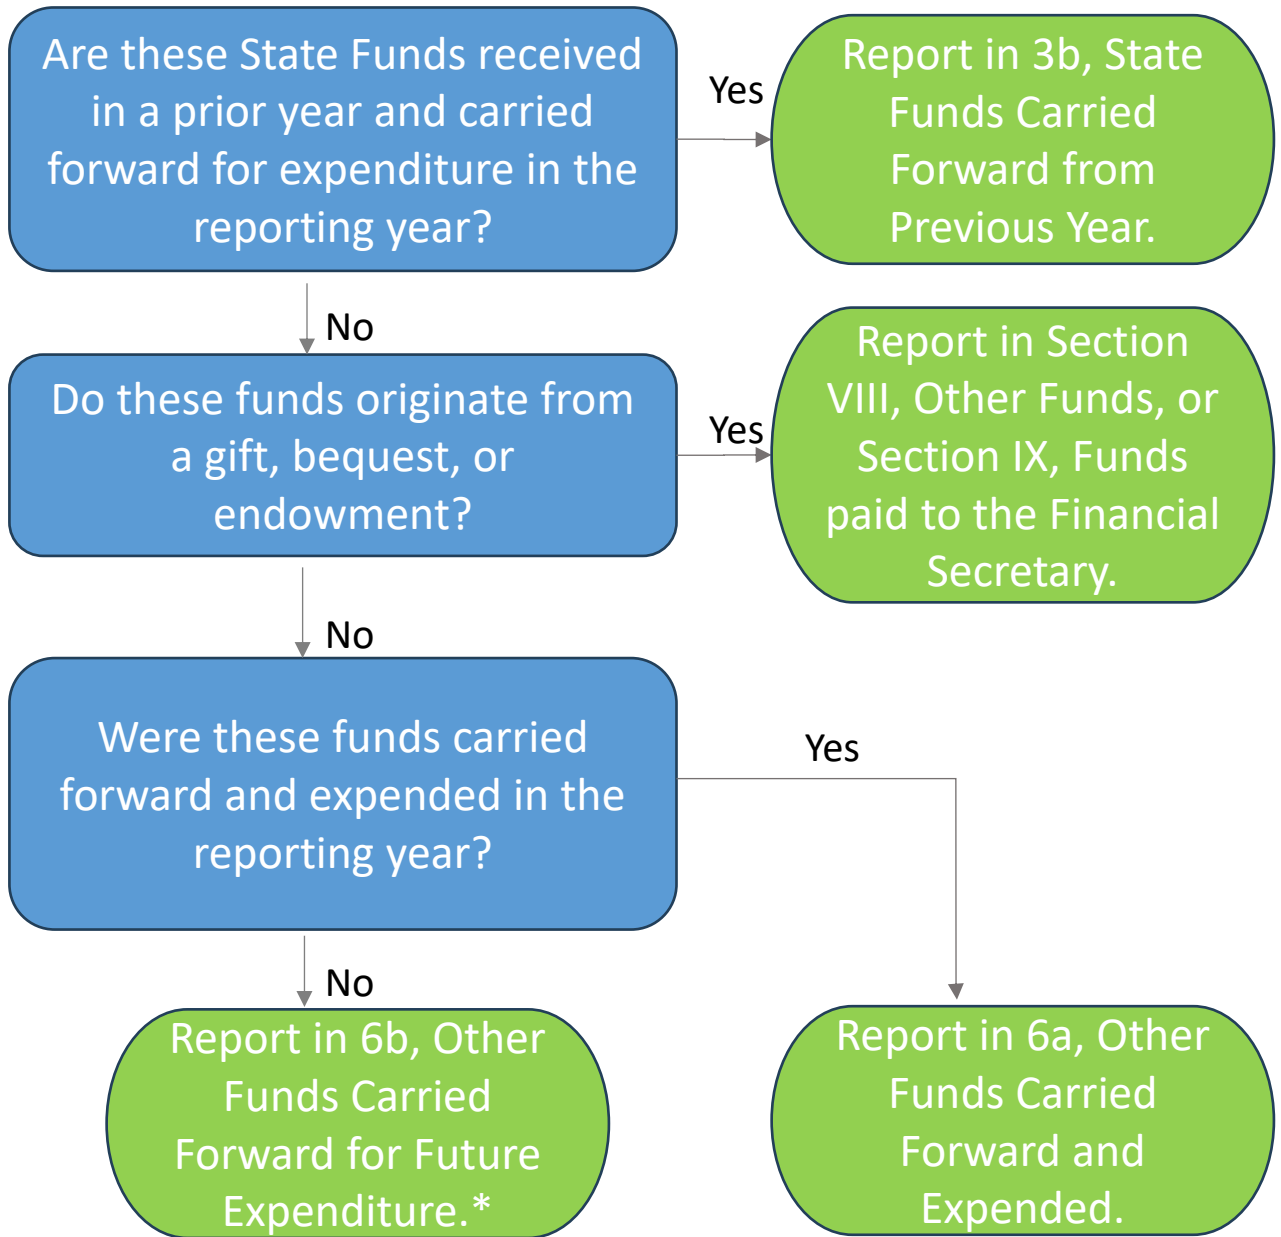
Are these State Funds received in a prior year and carried forward for expenditure in the reporting year?

Yes

Report in 3b, State Funds Carried Forward from Previous Year.

No

Do these funds originate from a gift, bequest, or endowment?

Yes

Report in Section VIII, Other Funds, or Section IX, Funds paid to the Financial Secretary.

No

Were these funds carried forward and expended in the reporting year?

Yes

No

Report in 6b, Other Funds Carried Forward for Future Expenditure.*

Report in 6a, Other Funds Carried Forward and Expended.